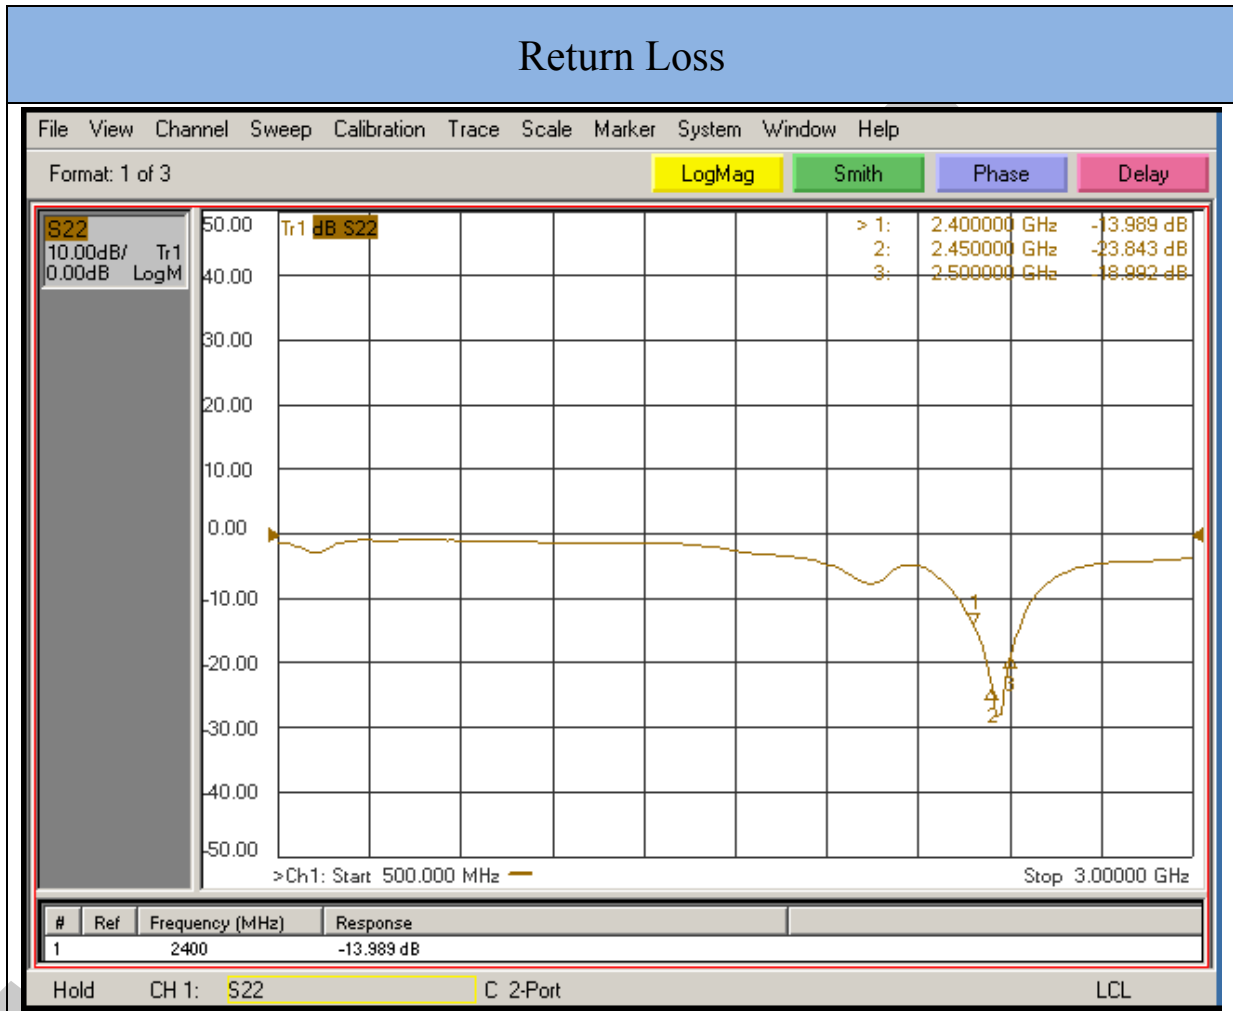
Return Loss

File View Channel Sweep Calibration Trace Scale Marker System Window Help

Format: 1 of 3

LogMag Smith Phase Delay

S22
10.00dB/ Tr1
0.00dB LogM

Tr1 dB S22

> 1: 2.400000 GHz -13.989 dB
2: 2.450000 GHz -23.843 dB
3: 2.500000 GHz -18.992 dB

50.00
40.00
30.00
20.00
10.00
0.00
-10.00
-20.00
-30.00
-40.00
-50.00

1
2
3

>Ch1: Start 500.000 MHz

Stop 3.00000 GHz

| # | Ref | Frequency (MHz) | Response |
|---|---|---|---|
| 1 | | 2400 | -13.989 dB |

Hold CH 1: S22 C 2-Port LCL